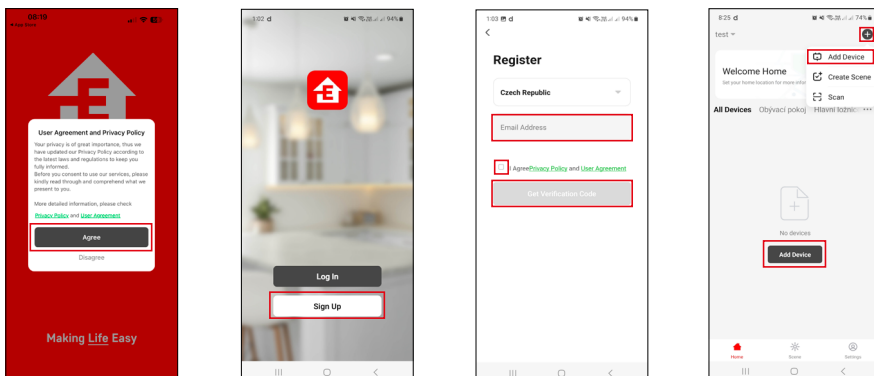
08:13

User Agreement and Privacy Policy

Your privacy is of great importance, thus we have updated our Privacy Policy according to the latest laws and regulations to keep you fully informed.
Before you consent to use our services, please kindly read through and comprehend what we present to you.

More detailed information, please check Privacy Policy and User Agreement

Agree

Disagree

Making Life Easy

1:02 d 94%

Log In

Sign Up

1:03 d 94%

<

Register

Czech Republic

Email Address

I Agree Privacy Policy and User Agreement

Get Verification Code

8:25 d 74%

test

Welcome Home

Set your home location for more info

Add Device

Create Scene

Scan

All Devices Obývací pokoj Hlavní ložnic ···

No devices

Add Device

Home Scene Settings